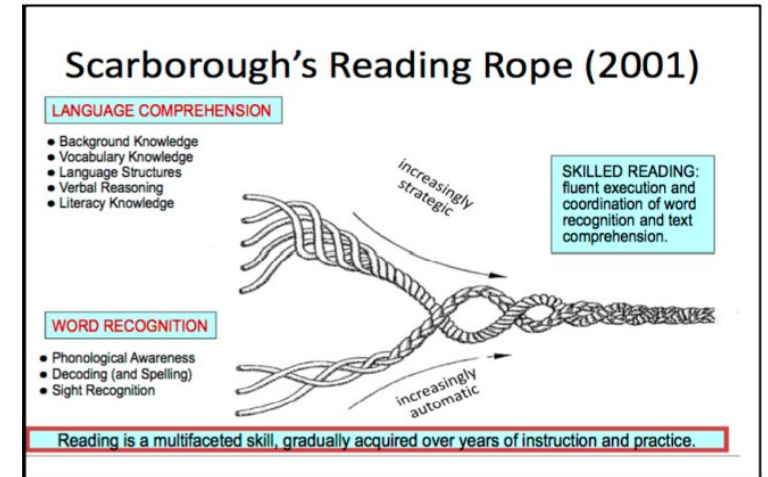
Scarborough's Reading Rope (2001)

LANGUAGE COMPREHENSION

• Background Knowledge
• Vocabulary Knowledge
• Language Structures
• Verbal Reasoning
• Literacy Knowledge

increasingly strategic

SKILLED READING: fluent execution and coordination of word recognition and text comprehension.

WORD RECOGNITION

• Phonological Awareness
• Decoding (and Spelling)
• Sight Recognition

increasingly automatic

Reading is a multifaceted skill, gradually acquired over years of instruction and practice.